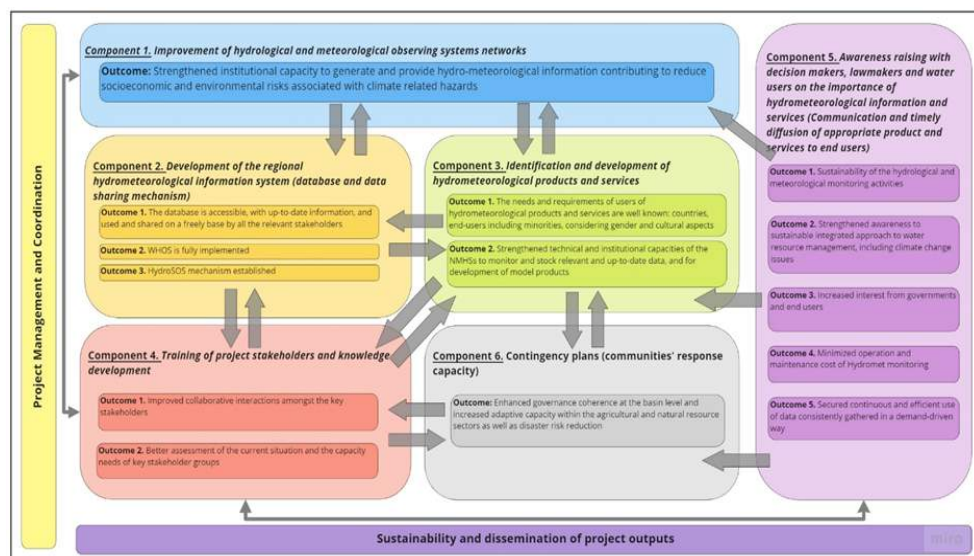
Project Management and Coordination

Component 1. Improvement of hydrological and meteorological observing systems networks

Outcome: Strengthened institutional capacity to generate and provide hydro-meteorological information contributing to reduce socioeconomic and environmental risks associated with climate related hazards

Component 2. Development of the regional hydrometeorological information system (database and data sharing mechanism)

Outcome 1. The database is accessible, with up-to-date information, and used and shared on a freely base by all the relevant stakeholders

Outcome 2. WHOS is fully implemented

Outcome 3. HydroSOS mechanism established

Component 3. Identification and development of hydrometeorological products and services

Outcome 1. The needs and requirements of users of hydrometeorological products and services are well known: countries, end-users including minorities, considering gender and cultural aspects

Outcome 2. Strengthened technical and institutional capacities of the NMHSs to monitor and stock relevant and up-to-date data, and for development of model products

Component 4. Training of project stakeholders and knowledge development

Outcome 1. Improved collaborative interactions amongst the key stakeholders

Outcome 2. Better assessment of the current situation and the capacity needs of key stakeholder groups

Component 6. Contingency plans (communities' response capacity)

Outcome: Enhanced governance coherence at the basin level and increased adaptive capacity within the agricultural and natural resource sectors as well as disaster risk reduction

Component 5. Awareness raising with decision makers, lawmakers and water users on the importance of hydrometeorological information and services (Communication and timely diffusion of appropriate product and services to end users)

Outcome 1. Sustainability of the hydrological and meteorological monitoring activities

Outcome 2. Strengthened awareness to sustainable integrated approach to water resource management, including climate change issues

Outcome 3. Increased interest from governments and end users

Outcome 4. Minimized operation and maintenance cost of Hydromet monitoring

Outcome 5. Secured continuous and efficient use of data consistently gathered in a demand-driven way

Sustainability and dissemination of project outputs

miro